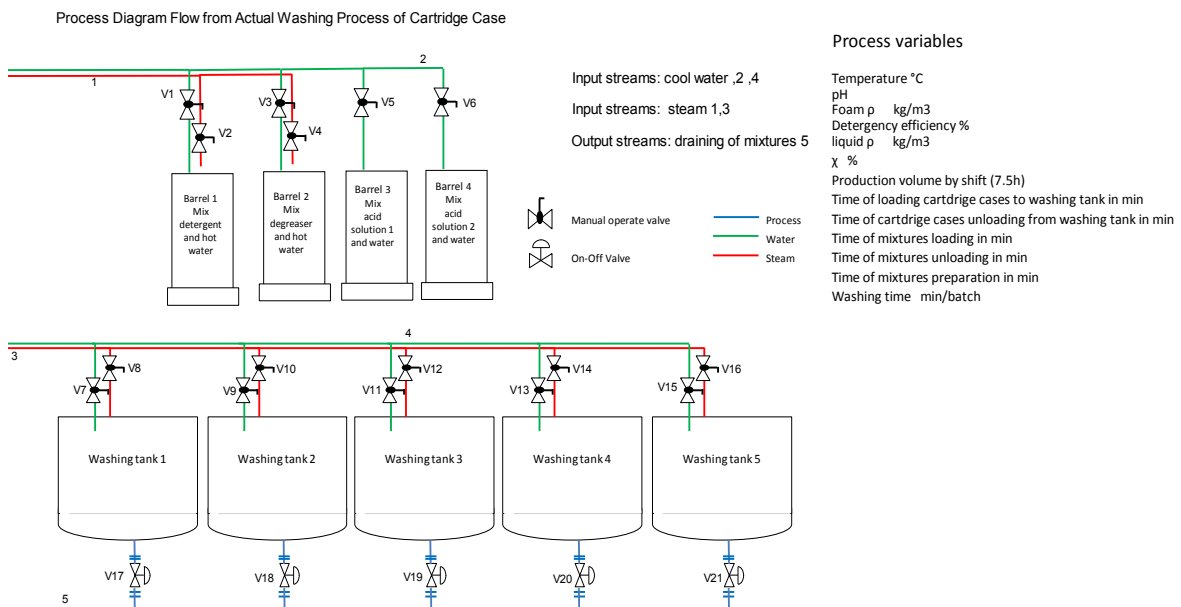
Process Diagram Flow from Actual Washing Process of Cartridge Case

2

1

V1

V2

V3

V4

V5

V6

Barrel 1 Mix detergent and hot water

Barrel 2 Mix degreaser and hot water

Barrel 3 Mix acid solution 1 and water

Barrel 4 Mix acid solution 2 and water

Input streams: cool water ,2 ,4

Input streams: steam 1,3

Output streams: draining of mixtures 5

Manual operate valve

On-Off Valve

Process

Water

Steam

Process variables

Temperature °C
pH
Foam ρ kg/m3
Detergency efficiency %
liquid ρ kg/m3
χ %
Production volume by shift (7.5h)
Time of loading cartdrige cases to washing tank in min
Time of cartdrige cases unloading from washing tank in min
Time of mixtures loading in min
Time of mixtures unloading in min
Time of mixtures preparation in min
Washing time min/batch

4

3

V7

V8

V9

V10

V11

V12

V13

V14

V15

V16

Washing tank 1

Washing tank 2

Washing tank 3

Washing tank 4

Washing tank 5

V17

V18

V19

V20

V21

5